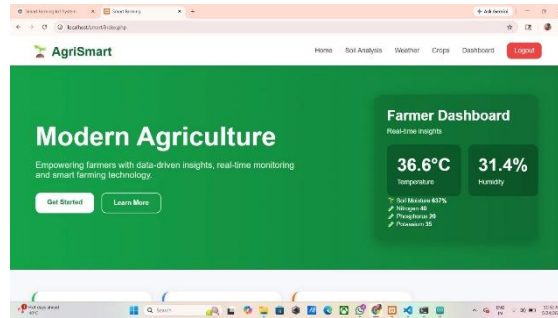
Smart Farming IoT System × Smart Farming × +

localhost/smart/index.php

Ask Gemini

AgriSmart

Home Soil Analysis Weather Crops Dashboard Logout

Modern Agriculture

Empowering farmers with data-driven insights, real-time monitoring and smart farming technology.

Get Started Learn More

Farmer Dashboard

Real-time insights

36.6°C
Temperature

31.4%
Humidity

Soil Moisture 637%
Nitrogen 40
Phosphorus 20
Potassium 35

Hot days ahead
40°C

Search